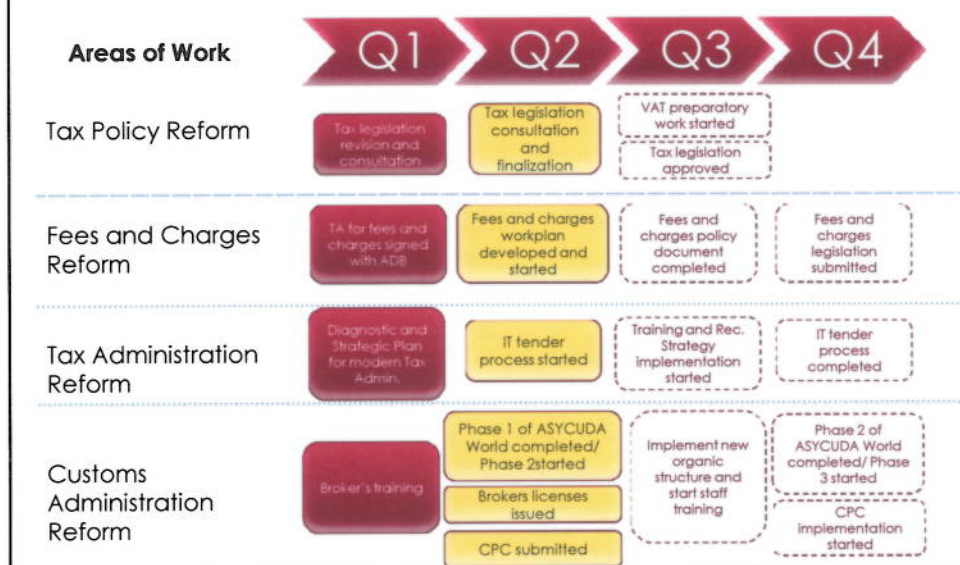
Areas of Work

Q1

Q2

Q3

Q4

Tax Policy Reform

Tax legislation revision and consultation

Tax legislation consultation and finalization

VAT preparatory work started

Tax legislation approved

Fees and Charges Reform

TA for fees and charges signed with ADB

Fees and charges workplan developed and started

Fees and charges policy document completed

Fees and charges legislation submitted

Tax Administration Reform

Diagnostic and Strategic Plan for modern Tax Admin.

IT tender process started

Training and Rec. Strategy implementation started

IT tender process completed

Customs Administration Reform

Broker's training

Phase 1 of ASYCUDA World completed/ Phase 2started

Brokers licenses issued

CPC submitted

Implement new organic structure and start staff training

Phase 2 of ASYCUDA World completed/ Phase 3 started

CPC implementation started